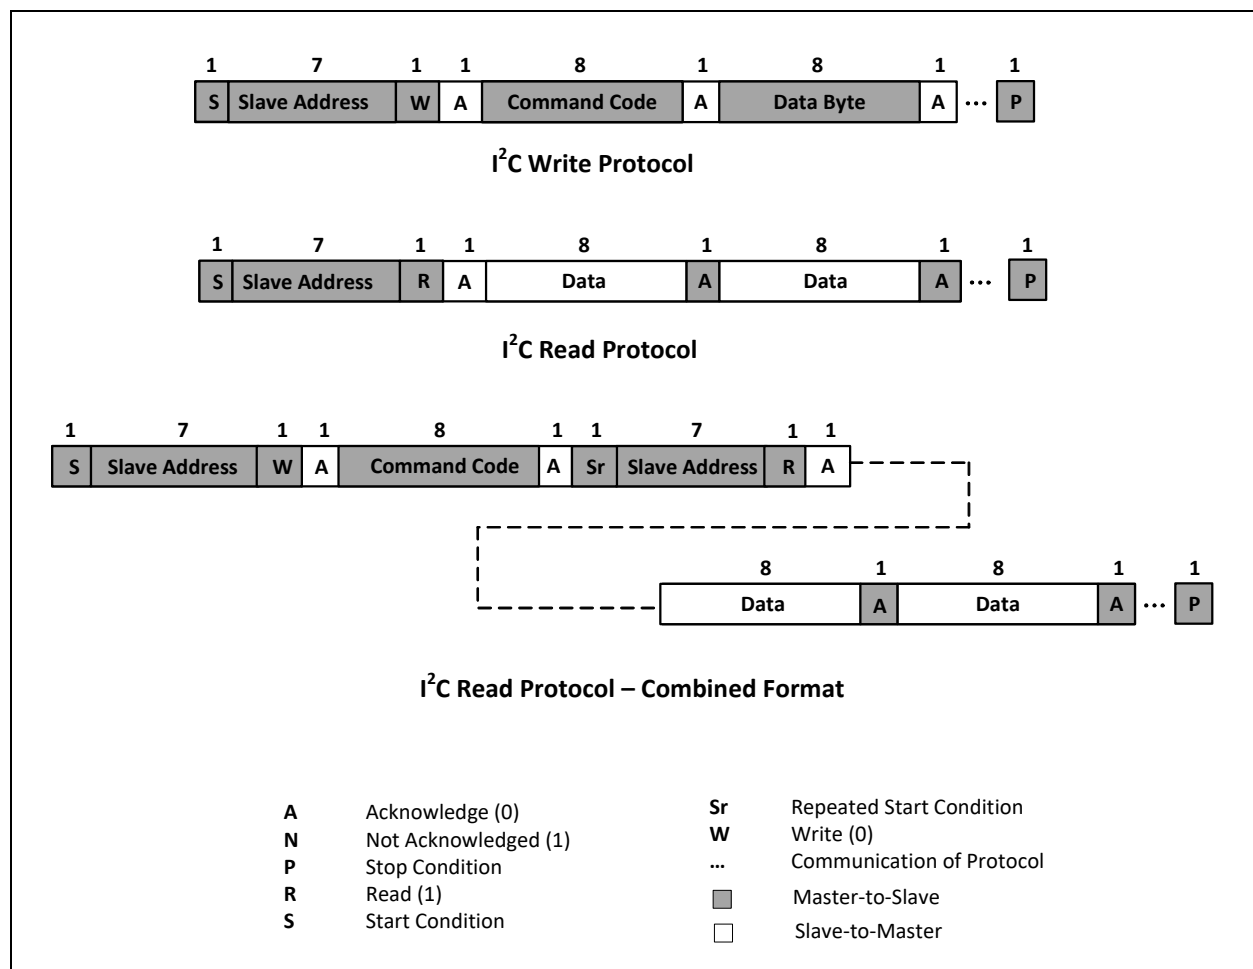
1 7 1 1 8 1 8 1 1

S Slave Address W A Command Code A Data Byte A ... P

I$^2$C Write Protocol

1 7 1 1 8 1 8 1 1

S Slave Address R A Data A Data A ... P

I$^2$C Read Protocol

1 7 1 1 8 1 1 7 1 1

S Slave Address W A Command Code A Sr Slave Address R A

8 1 8 1 1

Data A Data A ... P

I$^2$C Read Protocol – Combined Format

A Acknowledge (0)
N Not Acknowledged (1)
P Stop Condition
R Read (1)
S Start Condition

Sr Repeated Start Condition
W Write (0)
... Communication of Protocol
Master-to-Slave
Slave-to-Master